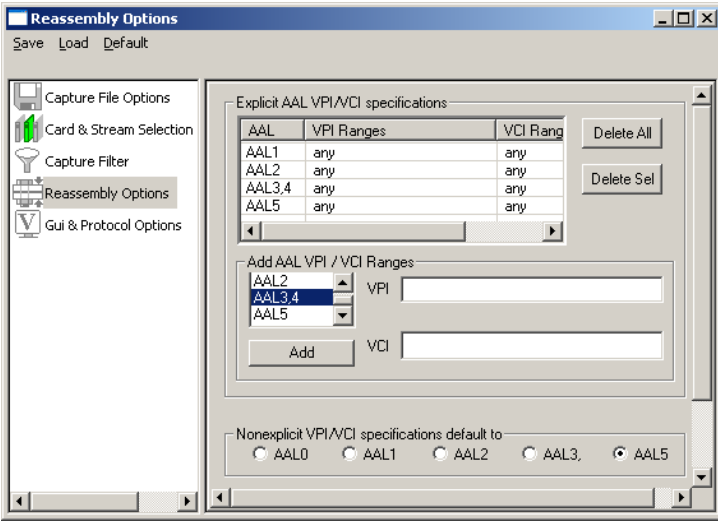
Reassembly Options

Save Load Default

Capture File Options
Card & Stream Selection
Capture Filter
Reassembly Options
Gui & Protocol Options

Explicit AAL VPI/VCI specifications

| AAL | VPI Ranges | VCI Rang |
|---|---|---|
| AAL1 | any | any |
| AAL2 | any | any |
| AAL3,4 | any | any |
| AAL5 | any | any |

Delete All
Delete Sel

Add AAL VPI / VCI Ranges
AAL2
AAL3,4
AAL5
VPI
VCI
Add

Nonexplicit VPI/VCI specifications default to
AAL0 AAL1 AAL2 AAL3, AAL5